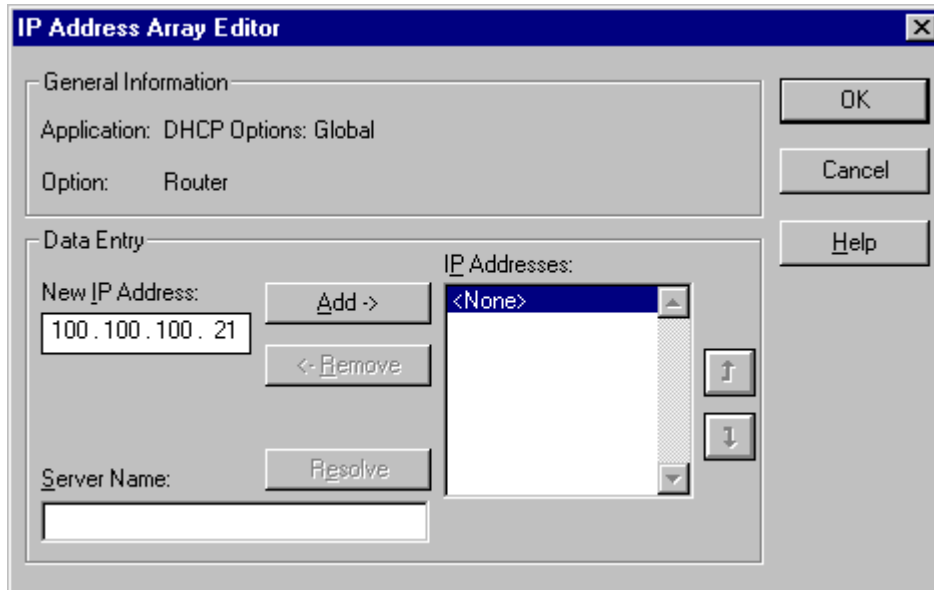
IP Address Array Editor

General Information

Application: DHCP Options: Global

Option: Router

OK

Cancel

Help

Data Entry

New IP Address:

100 . 100 . 100 . 21

Add ->

<- Remove

IP Addresses:

<None>

Server Name:

Resolve